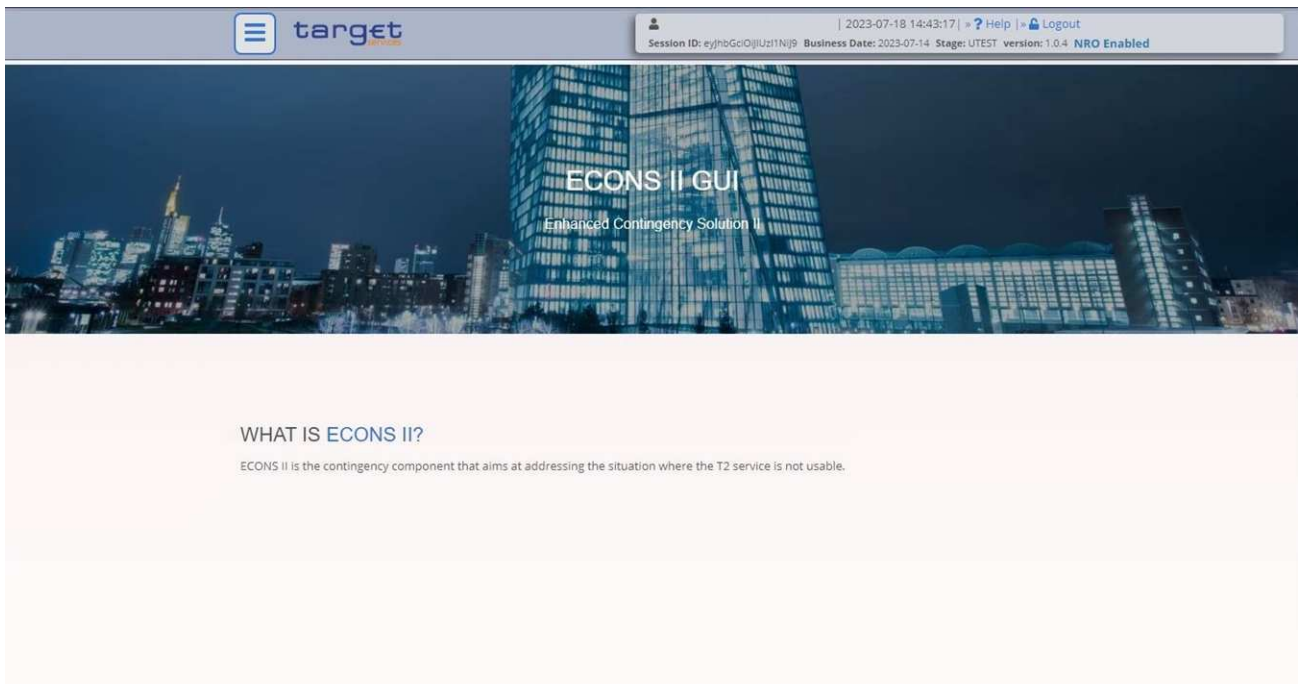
target
services

| 2023-07-18 14:43:17 | » ? Help | » Logout
Session ID: eyJhbGciOiJIUzI1NiJ9 Business Date: 2023-07-14 Stage: UTEST version: 1.0.4 NRO Enabled

ECONS II GUI

Enhanced Contingency Solution II

WHAT IS ECONS II?

ECONS II is the contingency component that aims at addressing the situation where the T2 service is not usable.